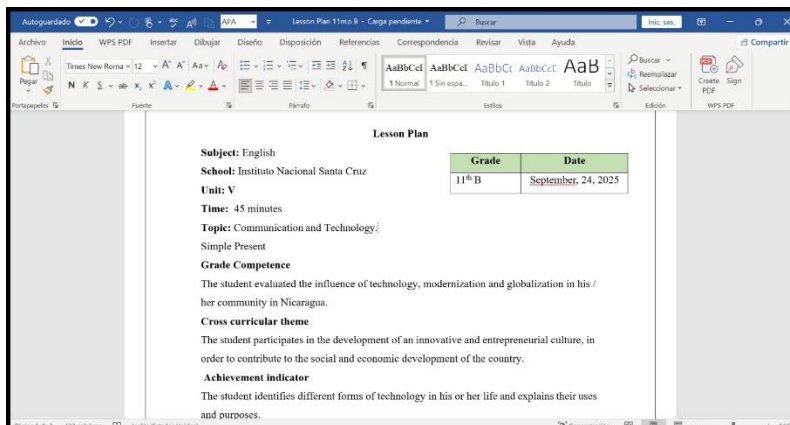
Autoguardado APA Lesson Plan 11mo B - Carga pendiente Buscar Inic. ses.

Archivo Inicio WPS PDF Insertar Dibujar Diseño Disposición Referencias Correspondencia Revisar Vista Ayuda Compartir

Times New Roma 12 Pegar N K S AaBbCcI AaBbCcI AaBbCc AaBbCcC AaB ¶ Normal ¶ Sin espa... Título 1 Título 2 Título Buscar Reemplazar Seleccionar Create PDF Sign

Portapapeles Fuente Párrafo Estilos Edición WPS PDF

Lesson Plan

Subject: English

School: Instituto Nacional Santa Cruz

Unit: V

Time: 45 minutes

Topic: Communication and Technology.

Simple Present

| Grade | Date |
|---|---|
| $11^{th}$ B | September, 24, 2025 |

Grade Competence

The student evaluated the influence of technology, modernization and globalization in his / her community in Nicaragua.

Cross curricular theme

The student participates in the development of an innovative and entrepreneurial culture, in order to contribute to the social and economic development of the country.

Achievement indicator

The student identifies different forms of technology in his or her life and explains their uses and purposes.